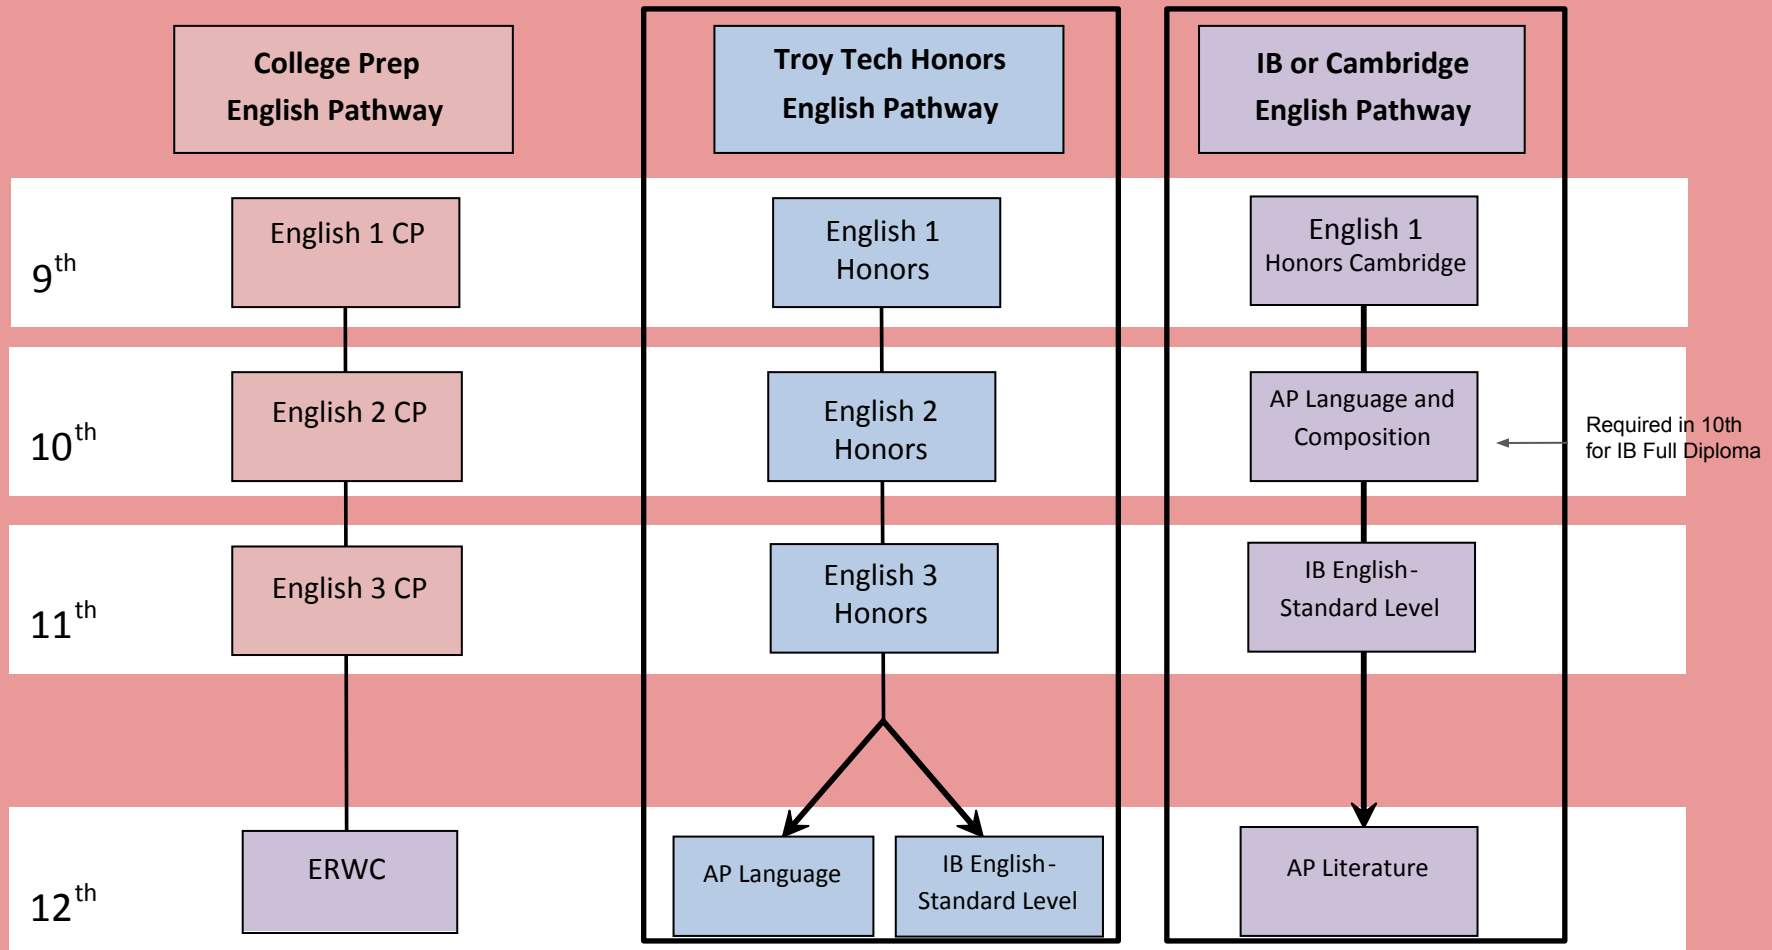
College Prep English Pathway

Troy Tech Honors English Pathway

IB or Cambridge English Pathway

$9^{th}$

English 1 CP

English 1 Honors

English 1 Honors Cambridge

$10^{th}$

English 2 CP

English 2 Honors

AP Language and Composition

Required in 10th for IB Full Diploma

$11^{th}$

English 3 CP

English 3 Honors

IB English - Standard Level

$12^{th}$

ERWC

AP Language

IB English - Standard Level

AP Literature